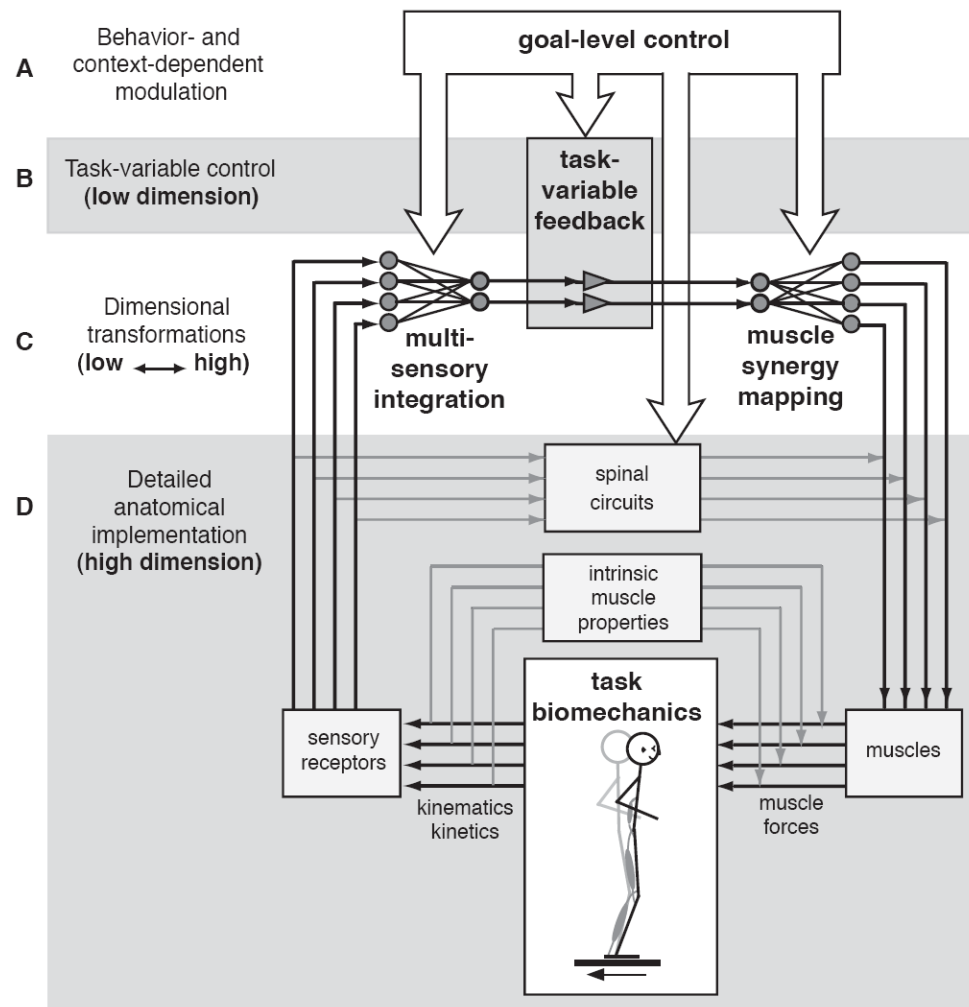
goal-level control

A Behavior- and context-dependent modulation

B Task-variable control (low dimension)

task-variable feedback

C Dimensional transformations (low ⟷ high)

multi-sensory integration

muscle synergy mapping

D Detailed anatomical implementation (high dimension)

spinal circuits

intrinsic muscle properties

task biomechanics

sensory receptors

kinematics kinetics

muscle forces

muscles